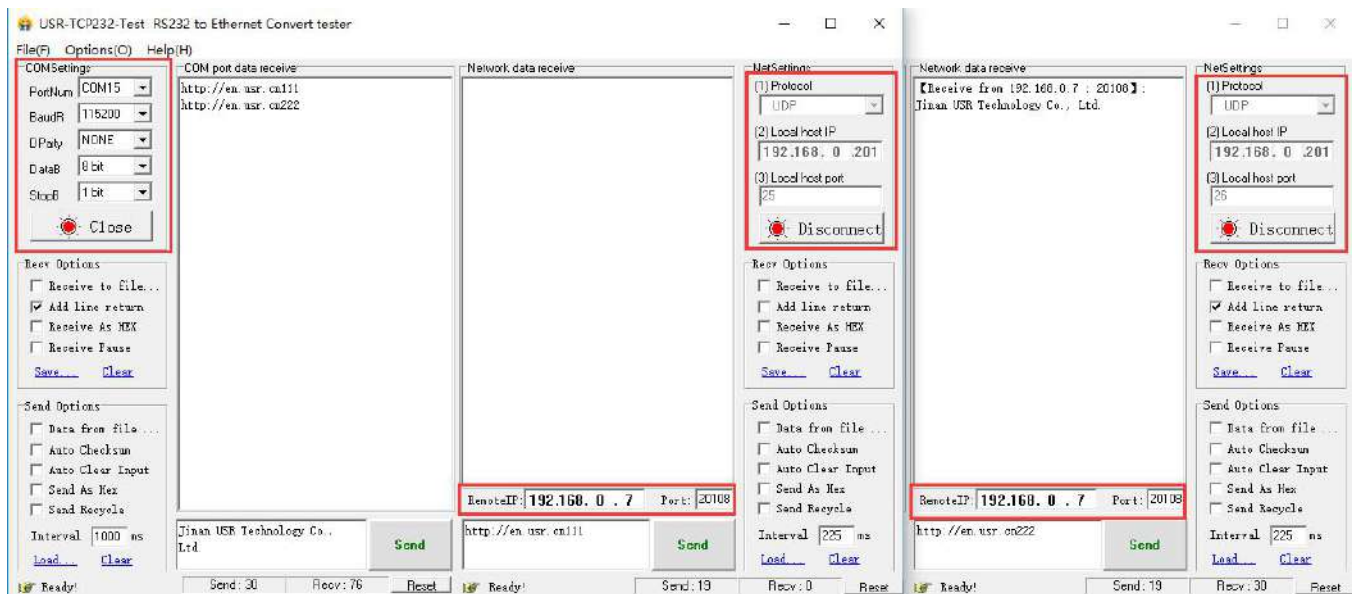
USR-TCP232-Test RS232 to Ethernet Convert tester

File(F) Options(O) Help(H)

COMSettings
PortNum COM15
BaudR 115200
DParity NONE
DataB 8 bit
StopB 1 bit
Close

COM port data receive
http://en.usr.cn111
http://en.usr.cn222

Network data receive

NetSettings
(1) Protocol
UDP
(2) Local host IP
192.168. 0 .201
(3) Local host port
25
Disconnect

Recv Options
Receive to file...
Add line return
Receive As HEX
Receive Pause
Save... Clear

Send Options
Data from file ...
Auto Checksum
Auto Clear Input
Send As Hex
Send Recycle
Interval 1000 ms
Load... Clear

Jinan USR Technology Co., Ltd
Send

RemoteIP: 192.168. 0 . 7 Port: 20108
http://en.usr.cn111
Send

Recv Options
Receive to file...
Add line return
Receive As HEX
Receive Pause
Save... Clear

Send Options
Data from file ...
Auto Checksum
Auto Clear Input
Send As Hex
Send Recycle
Interval 225 ms
Load... Clear

Ready! Send: 30 Recv: 76 Reset
Ready! Send: 19 Recv: 0 Reset

Network data receive
【Receive from 192.168.0.7 : 20108】:
Jinan USR Technology Co., Ltd.

NetSettings
(1) Protocol
UDP
(2) Local host IP
192.168. 0 .201
(3) Local host port
26
Disconnect

Recv Options
Receive to file...
Add line return
Receive As HEX
Receive Pause
Save... Clear

Send Options
Data from file ...
Auto Checksum
Auto Clear Input
Send As Hex
Send Recycle
Interval 225 ms
Load... Clear

RemoteIP: 192.168. 0 . 7 Port: 20108
http://en.usr.cn222
Send

Ready! Send: 19 Recv: 30 Reset